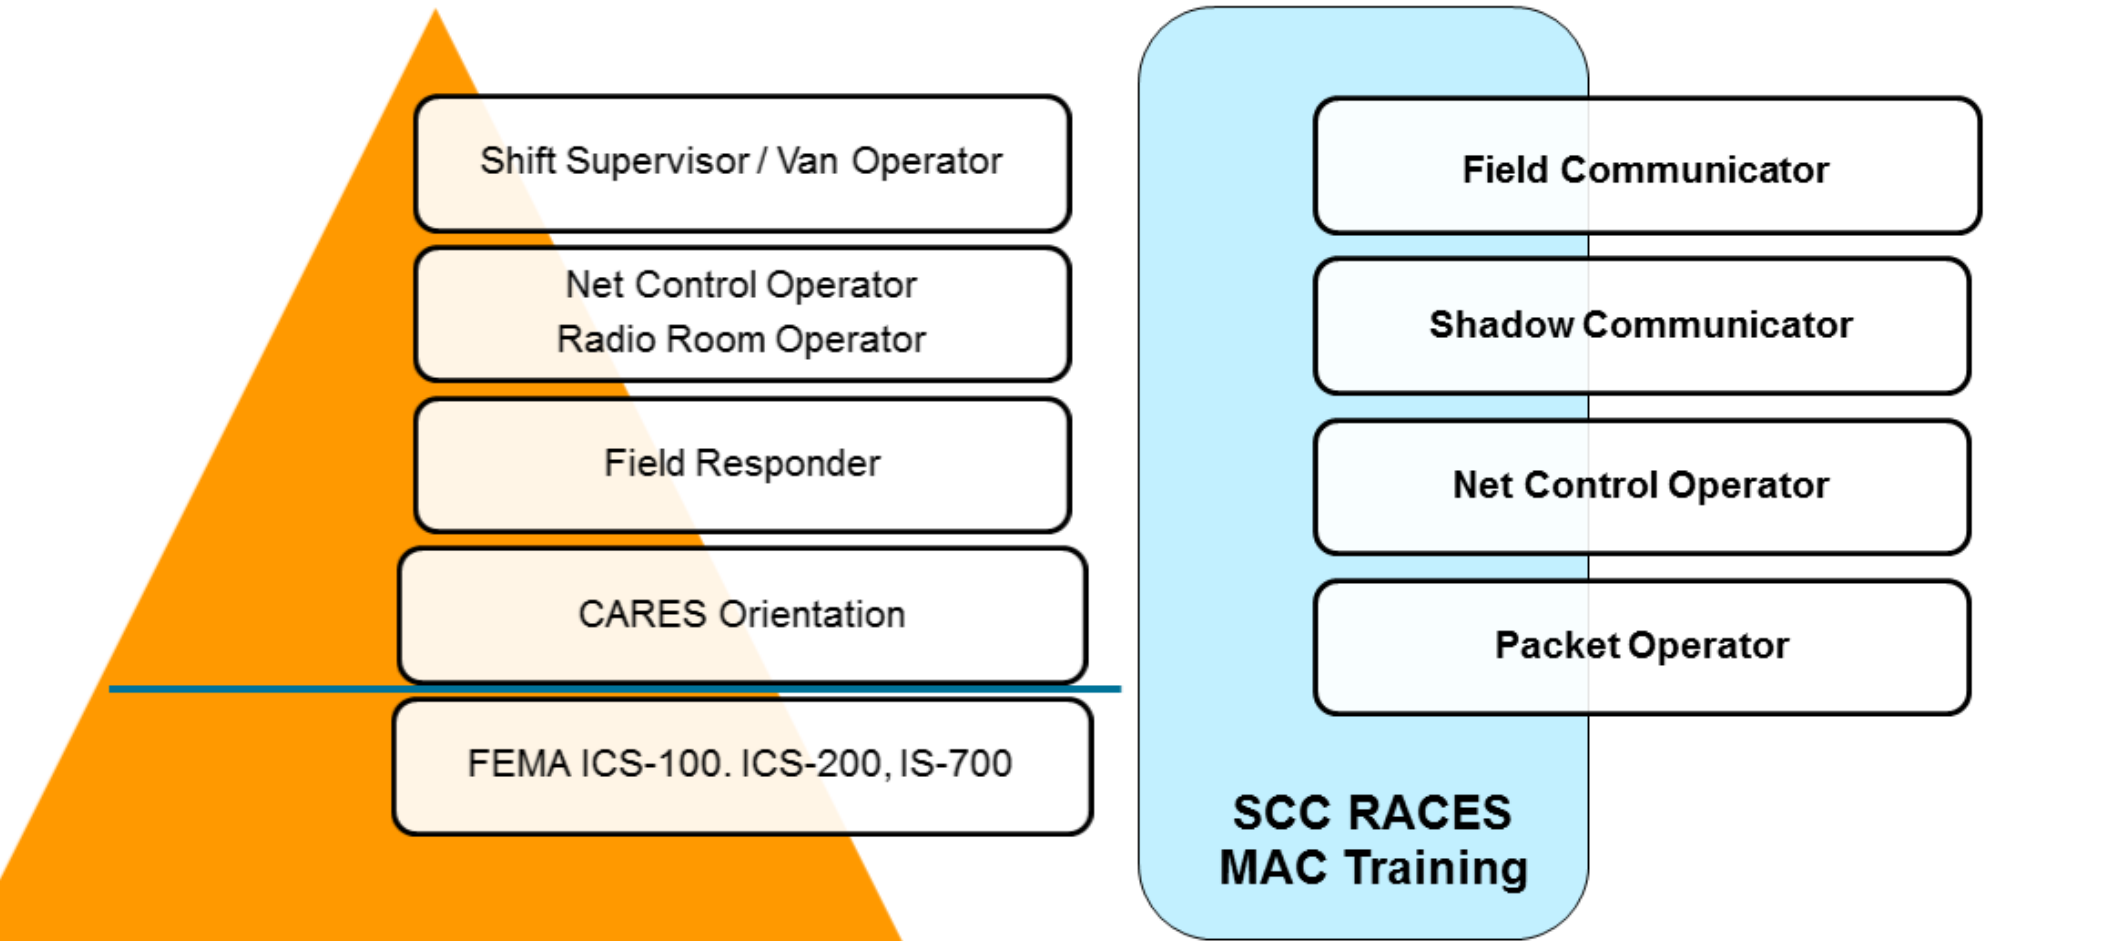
Shift Supervisor / Van Operator

Net Control Operator
Radio Room Operator

Field Responder

CARES Orientation

FEMA ICS-100. ICS-200, IS-700

Field Communicator

Shadow Communicator

Net Control Operator

Packet Operator

SCC RACES
MAC Training